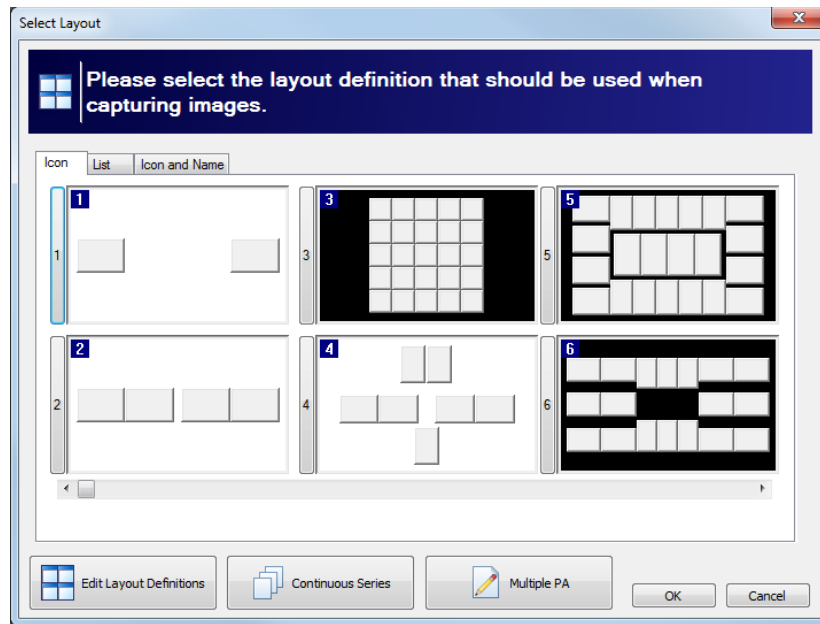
Select Layout

Please select the layout definition that should be used when capturing images.

Icon | List | Icon and Name

1
1
3
3
5
5
2
2
4
4
6
6

Edit Layout Definitions
Continuous Series
Multiple PA
OK
Cancel